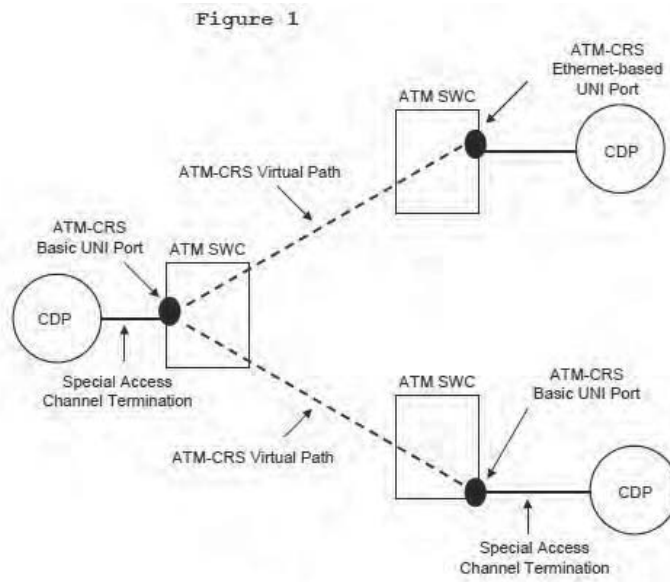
Figure 1

ATM-CRS Ethernet-based UNI Port

ATM SWC

CDP

ATM-CRS Virtual Path

ATM-CRS Basic UNI Port

ATM SWC

CDP

Special Access Channel Termination

ATM SWC

ATM-CRS Basic UNI Port

ATM-CRS Virtual Path

CDP

Special Access Channel Termination